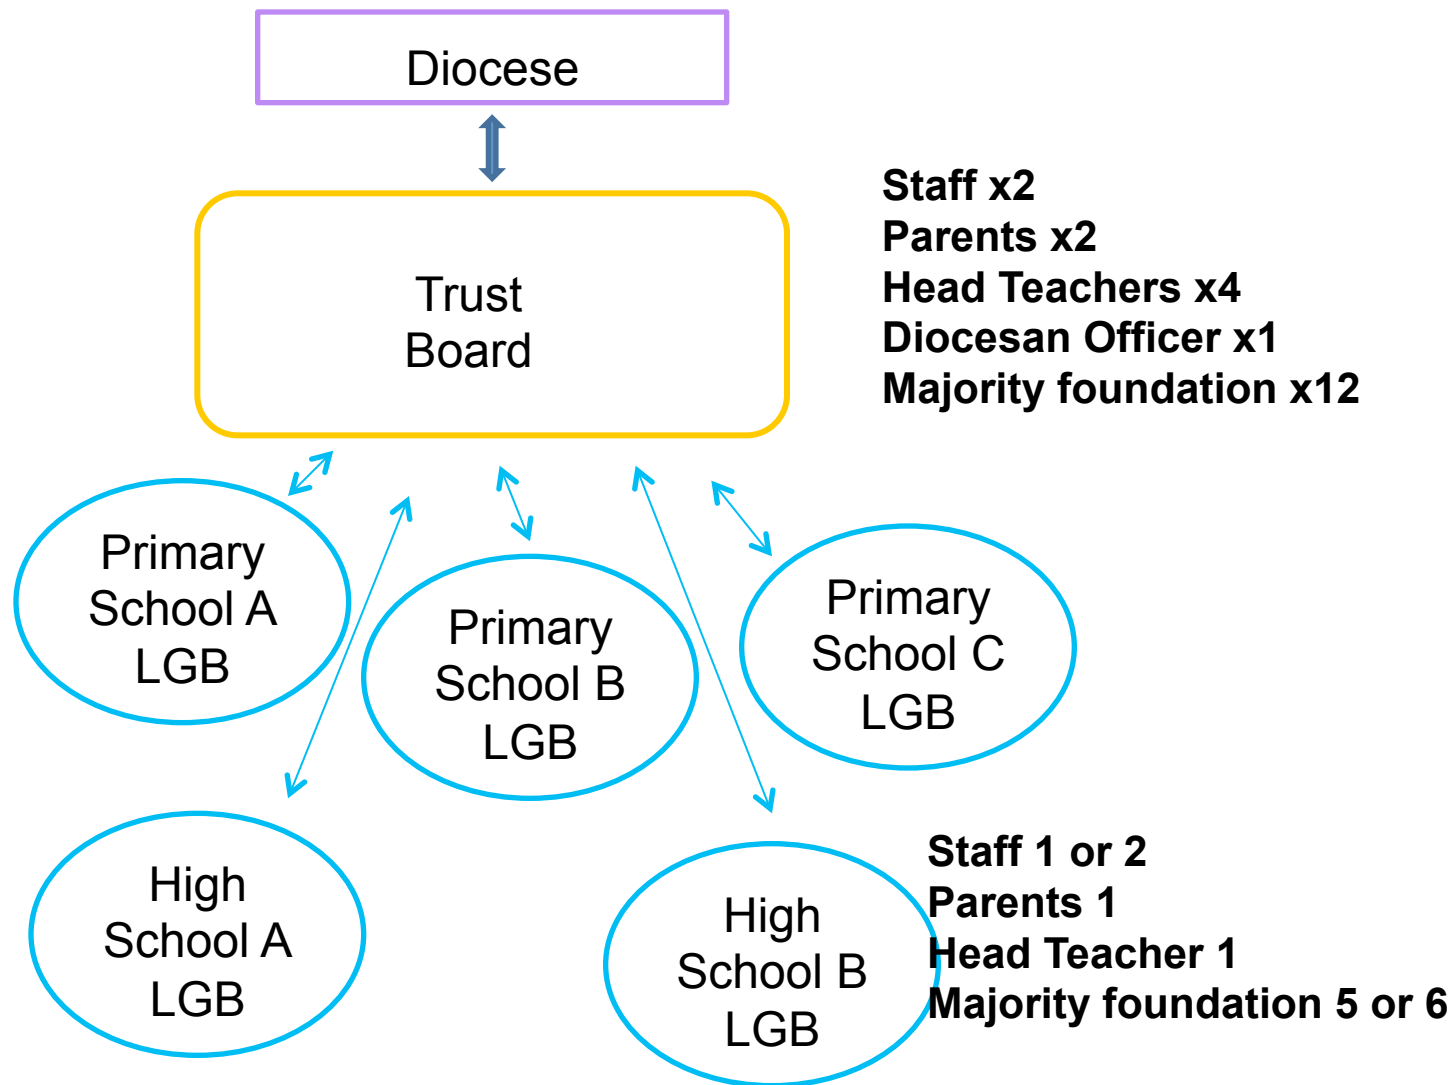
Diocese

Trust Board

Staff x2
Parents x2
Head Teachers x4
Diocesan Officer x1
Majority foundation x12

Primary School A LGB

Primary School B LGB

Primary School C LGB

High School A LGB

High School B LGB

Staff 1 or 2
Parents 1
Head Teacher 1
Majority foundation 5 or 6